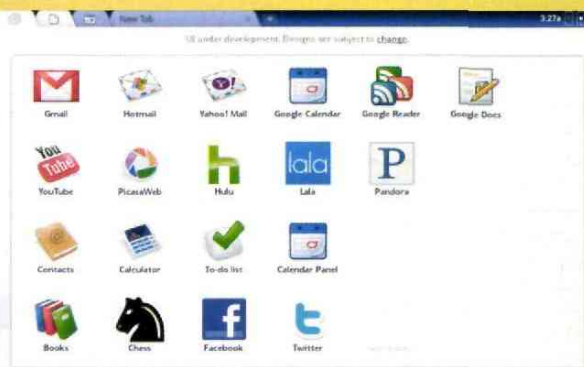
New Tab

3:27

UI under development. Designs are subject to change.

Gmail

Hotmail

Yahoo! Mail

Google Calendar

Google Reader

Google Docs

You Tube

YouTube

PicasaWeb

h

Hulu

lala

Lala

P

Pandora

Contacts

Calculator

To-do list

Calendar Panel

Books

Chess

f

Facebook

Twitter